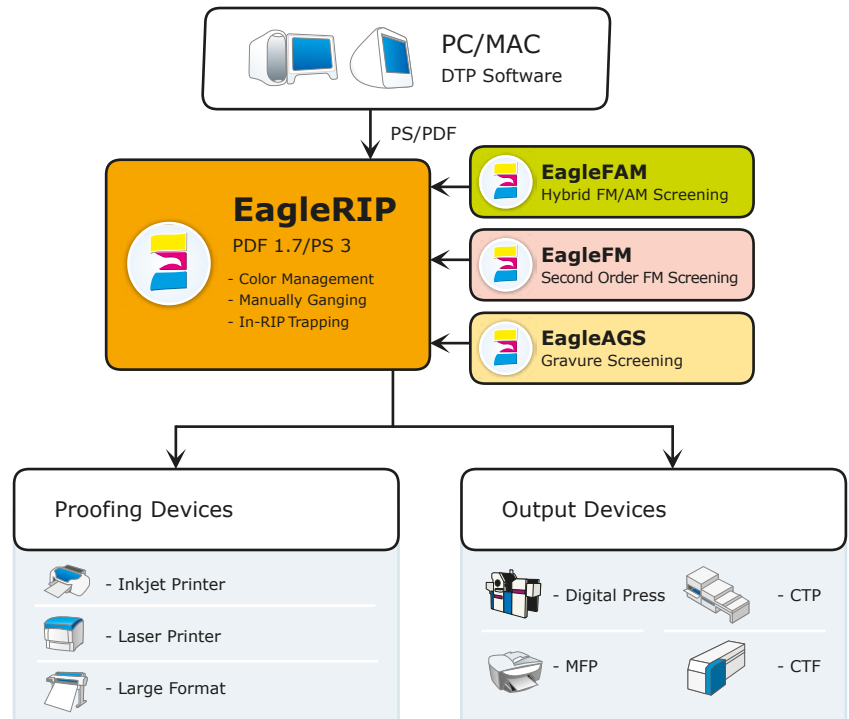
PC/MAC
DTP Software

PS/PDF

EagleRIP
PDF 1.7/PS 3
- Color Management
- Manually Ganging
- In-RIP Trapping

EagleFAM
Hybrid FM/AM Screening

EagleFM
Second Order FM Screening

EagleAGS
Gravure Screening

Proofing Devices
- Inkjet Printer
- Laser Printer
- Large Format

Output Devices
- Digital Press
- CTP
- MFP
- CTF